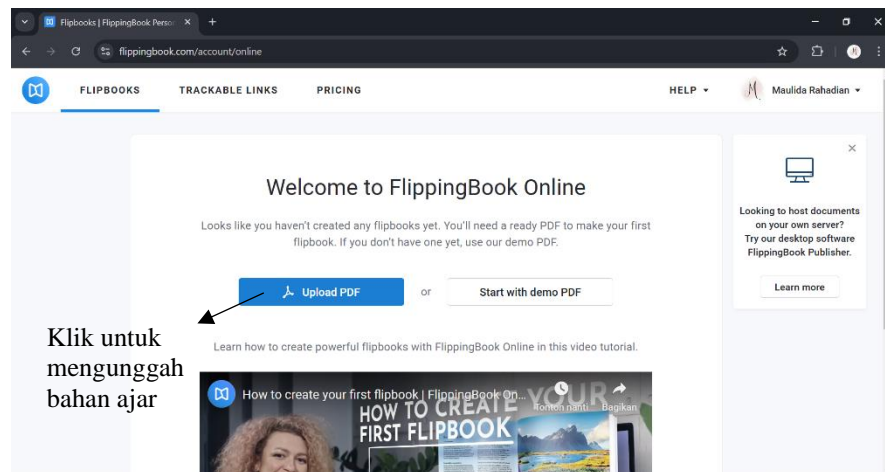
Flipbooks | FlippingBook Perso ×

flippingbook.com/account/online

FLIPBOOKS TRACKABLE LINKS PRICING

HELP ▾ Maulida Rahadian ▾

Welcome to FlippingBook Online

Looks like you haven't created any flipbooks yet. You'll need a ready PDF to make your first flipbook. If you don't have one yet, use our demo PDF.

Upload PDF or Start with demo PDF

Learn how to create powerful flipbooks with FlippingBook Online in this video tutorial.

How to create your first flipbook | FlippingBook On...

Tonton nanti Bagikan

HOW TO CREATE YOUR FIRST FLIPBOOK

Looking to host documents on your own server? Try our desktop software FlippingBook Publisher.

Learn more

Klik untuk mengunggah bahan ajar